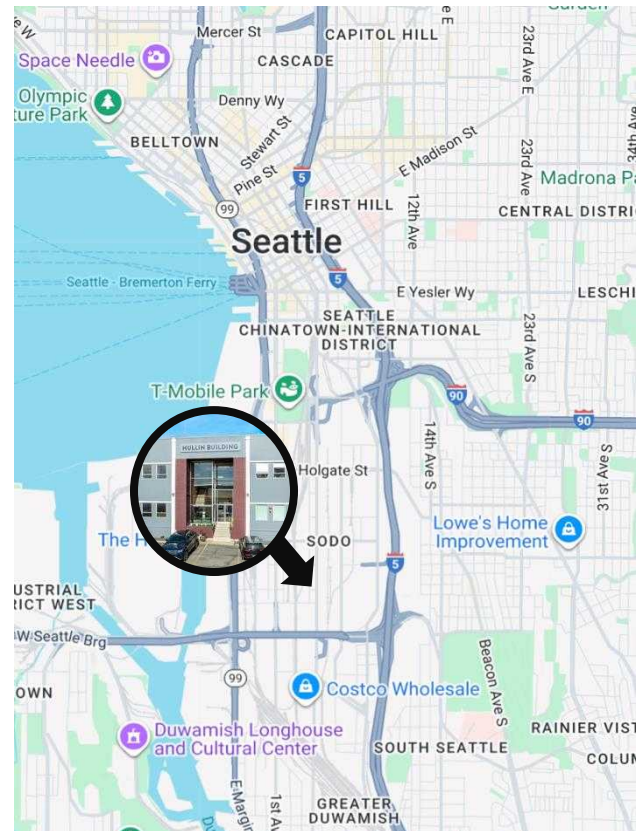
Mercer St
CAPITOL HILL
23rd Ave E
Space Needle
CASCADE
Olympic
ture Park
Denny Wy
BELLTOWN
Stewart St
E Madison St
23rd Ave
Madrona Pa
Pine St
5
99
FIRST HILL
12th Ave
CENTRAL DISTRIC
Seattle
Seattle - Bremerton Ferry
5
E Yesler Wy
LESCHI
SEATTLE
CHINATOWN-INTERNATIONAL
DISTRICT
23rd Ave S
T-Mobile Park
90
90
14th Ave S
31st Ave S
HOLLIN BUILDING
Holgate St
Lowe's Home
Improvement
The H
SODO
5
USTRIAL
RICT WEST
W Seattle Brg
Beacon Ave S
99
Costco Wholesale
OWN
Duwamish Longhouse
and Cultural Center
SOUTH SEATTLE
RAINIER VIST
COLUM
E Margin
1st Av
GREATER
DUWAMISH